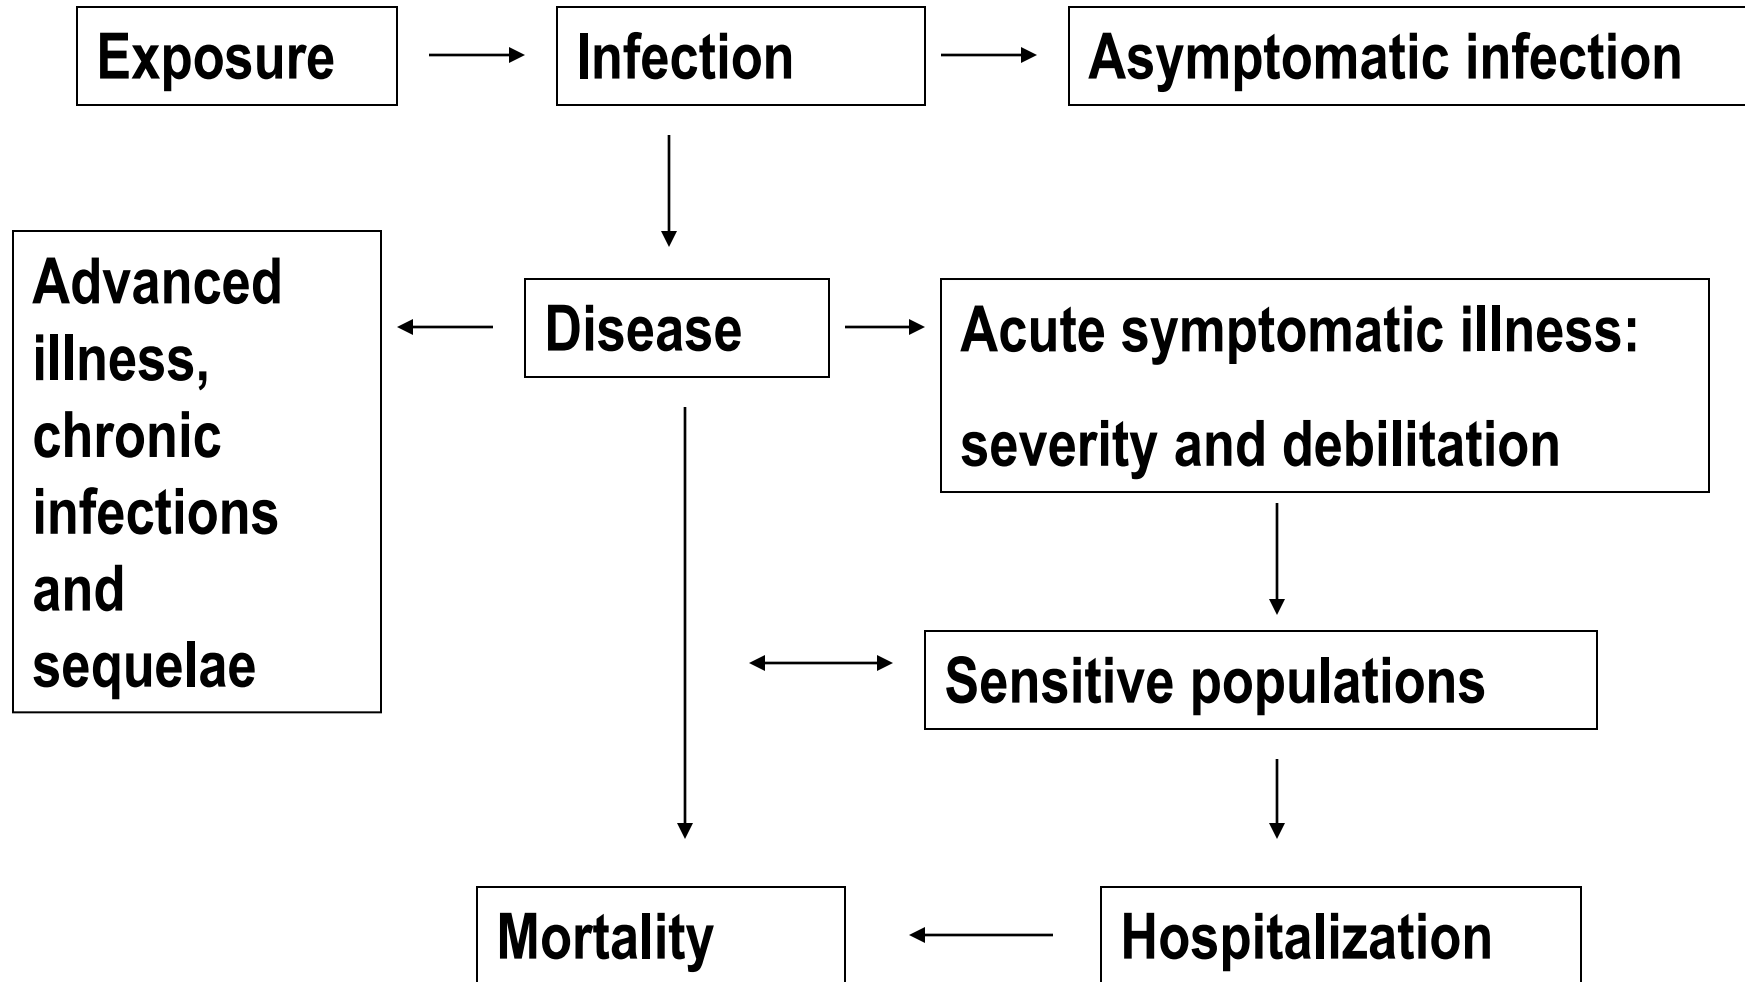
Exposure

Infection

Asymptomatic infection

Advanced illness, chronic infections and sequelae

Disease

Acute symptomatic illness:

severity and debilitation

Sensitive populations

Mortality

Hospitalization